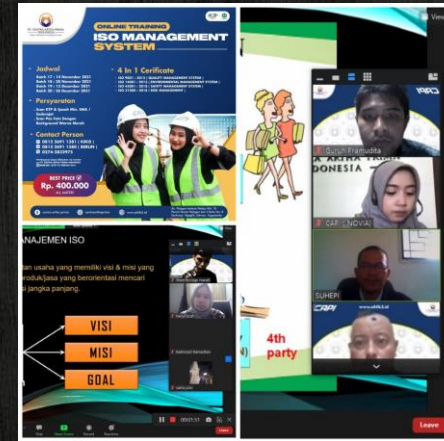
ONLINE TRAINING
ISO MANAGEMENT SYSTEM

Jadwal
Batch 17 - 18 November 2021
Batch 18 - 20 November 2021
Batch 19 - 22 November 2021
Batch 20 - 24 November 2021

4 In 1 Cerificate
ISO 9001 : 2015 ( QUALITY MANAGEMENT SYSTEM )
ISO 14001 : 2015 ( ENVIRONMENTAL MANAGEMENT SYSTEM )
ISO 45001 : 2018 ( SAFETY MANAGEMENT SYSTEM )
ISO 31000 : 2018 ( RISK MANAGEMENT )

Persyaratan

Contact Person

BEST PRICE Rp. 400.000

ANAJEMEN ISO
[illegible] usaha yang memiliki visi & misi yang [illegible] roduk/jasa yang berorientasi mencari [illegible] si jangka panjang.

VISI
MISI
GOAL

4th party

Gusuh Pramudita
CAP | NOVIA
SUHEPI

Leave